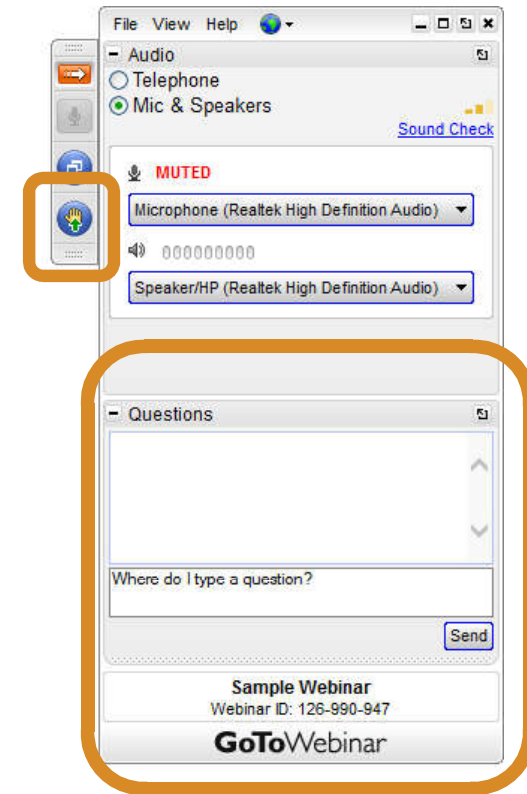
File View Help

Audio

Telephone

Mic & Speakers

Sound Check

MUTED

Microphone (Realtek High Definition Audio)

000000000

Speaker/HP (Realtek High Definition Audio)

Questions

Where do I type a question?

Send

Sample Webinar

Webinar ID: 126-990-947

GoToWebinar